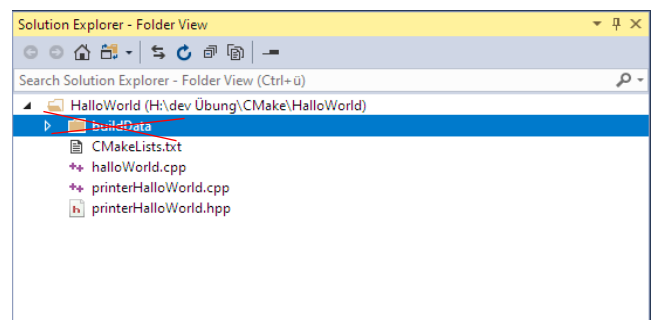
Solution Explorer - Folder View

Search Solution Explorer - Folder View (Ctrl+ü)

HalloWorld (H:\dev Übung\CMake\HalloWorld)
buildData
CMakeLists.txt
halloWorld.cpp
printerHalloWorld.cpp
printerHalloWorld.hpp